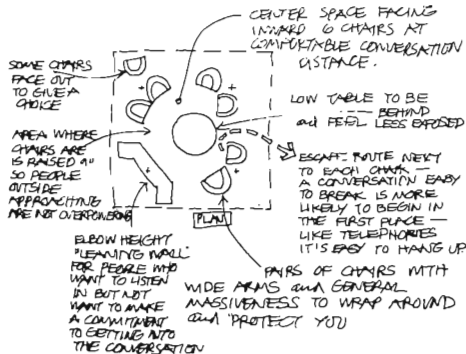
CENTER SPACE FACING INWARD 6 CHAIRS AT COMFORTABLE CONVERSATION DISTANCE.

SOME CHAIRS FACE OUT TO GIVE A CHOICE

LOW TABLE TO BE — BEHIND and FEEL LESS EXPOSED

AREA WHERE CHAIRS ARE IS RAISED 4" SO PEOPLE OUTSIDE APPROACHING ARE NOT OVERPOWERING

ESCAPE ROUTE NEXT TO EACH CHAIR — A CONVERSATION EASY TO BREAK IS MORE LIKELY TO BEGIN IN THE FIRST PLACE — LIKE TELEPHONES IT'S EASY TO HANG UP

PLAN

ELBOW HEIGHT "LEANING WALL" FOR PEOPLE WHO WANT TO LISTEN IN BUT NOT WANT TO MAKE A COMMITMENT TO GETTING INTO THE CONVERSATION

PAIRS OF CHAIRS WITH WIDE ARMS and GENERAL MASSIVENESS TO WRAP AROUND and "PROTECT YOU